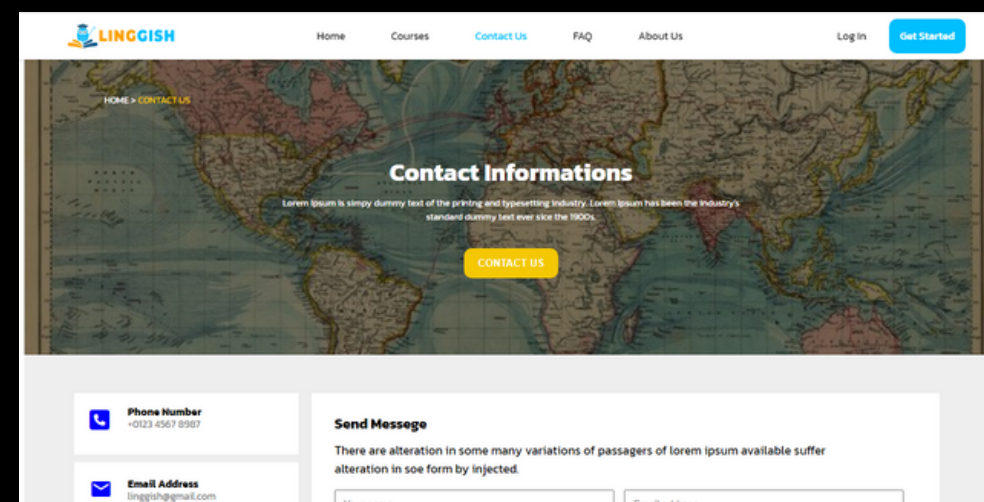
LINGGISH

Home Courses Contact Us FAQ About Us Log In Get Started

HOME > CONTACT US

Contact Informations

Lorem Ipsum is simpy dummy text of the printng and typesetting industry. Lorem Ipsum has been the industry's standard dummy text ever sice the 1900s.

CONTACT US

Phone Number
+0123 4567 8987

Email Address
linggish@gmail.com

Send Messege

There are alteration in some many variations of passagers of lorem ipsum available suffer alteration in soe form by injected.

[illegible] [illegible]